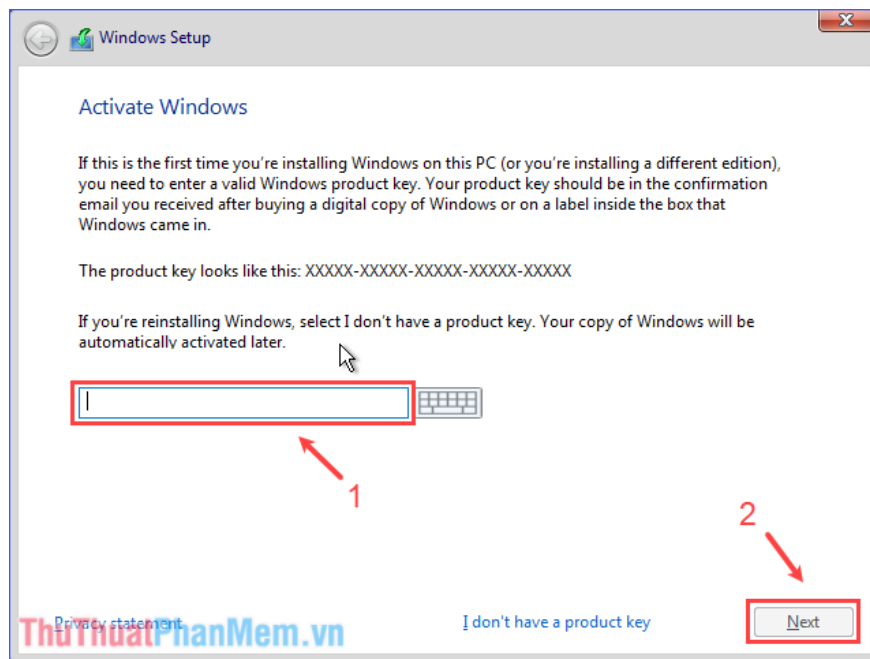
Windows Setup

Activate Windows

If this is the first time you're installing Windows on this PC (or you're installing a different edition), you need to enter a valid Windows product key. Your product key should be in the confirmation email you received after buying a digital copy of Windows or on a label inside the box that Windows came in.

The product key looks like this: XXXXX-XXXXX-XXXXX-XXXXX-XXXXX

If you're reinstalling Windows, select I don't have a product key. Your copy of Windows will be automatically activated later.

1

2

Privacy statement

I don't have a product key

Next

ThuThuatPhanMem.vn